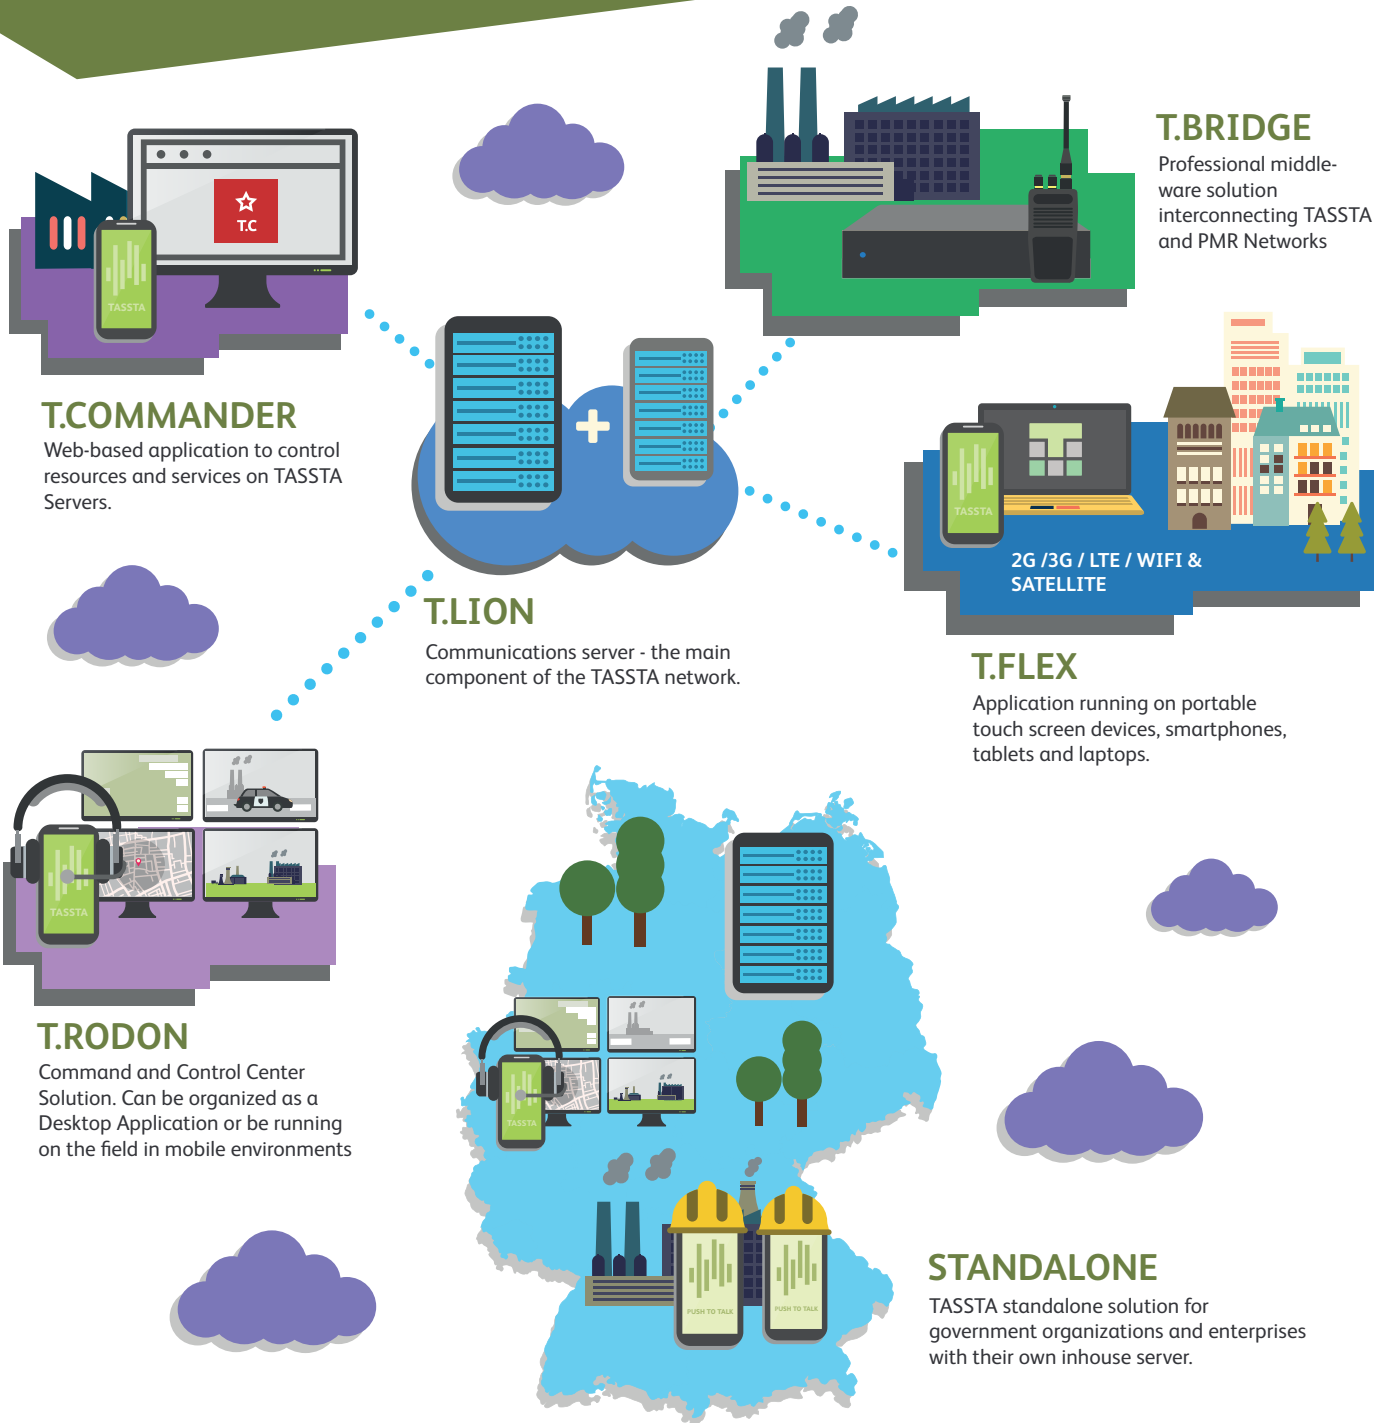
T.C

TASSTA

T.COMMANDER
Web-based application to control resources and services on TASSTA Servers.

T.BRIDGE
Professional middleware solution interconnecting TASSTA and PMR Networks

T.LION
Communications server - the main component of the TASSTA network.

TASSTA

2G /3G / LTE / WIFI & SATELLITE

T.FLEX
Application running on portable touch screen devices, smartphones, tablets and laptops.

TASSTA

T.RODON
Command and Control Center Solution. Can be organized as a Desktop Application or be running on the field in mobile environments

TASSTA

PUSH TO TALK

PUSH TO TALK

STANDALONE
TASSTA standalone solution for government organizations and enterprises with their own inhouse server.